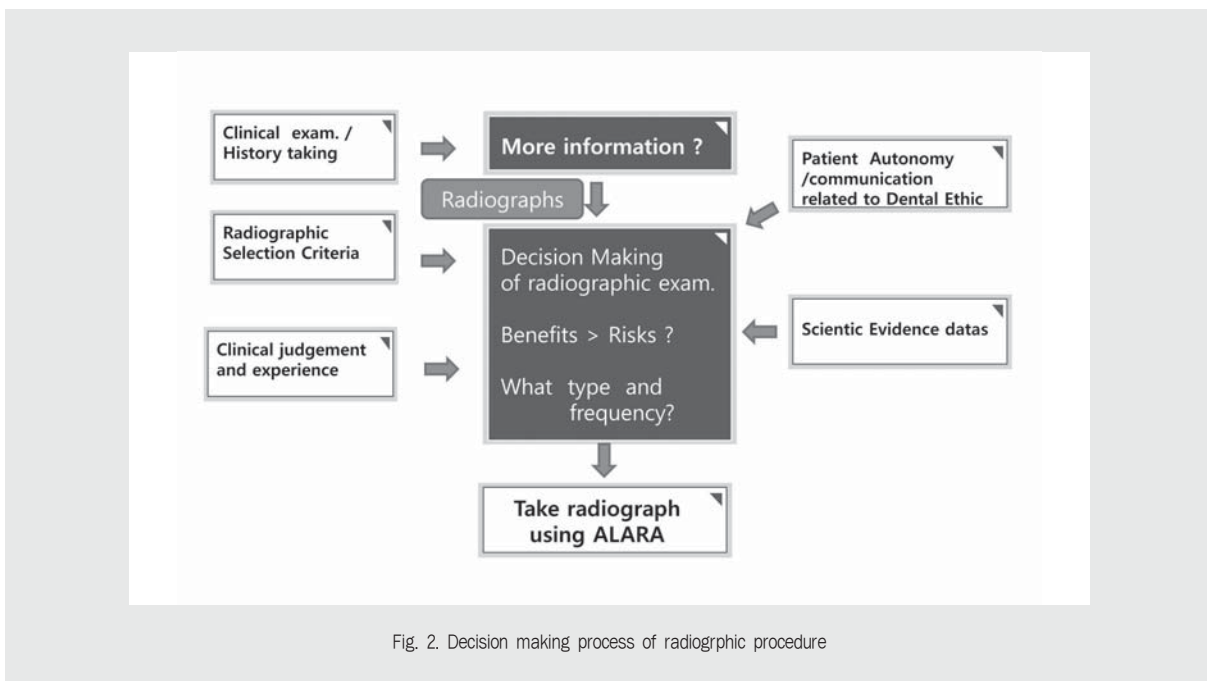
Clinical exam. / History taking

More information ?

Patient Autonomy /communication related to Dental Ethic

Radiographs

Radiographic Selection Criteria

Decision Making of radiographic exam.

Benefits > Risks ?

What type and frequency?

Scientic Evidence datas

Clinical judgement and experience

Take radiograph using ALARA

Fig. 2. Decision making process of radiogrphic procedure